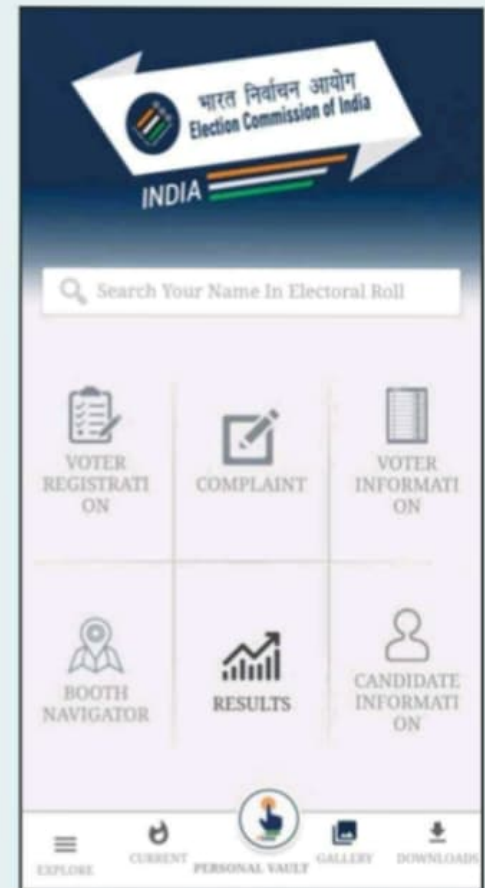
भारत निर्वाचन आयोग
Election Commission of India

INDIA

Search Your Name In Electoral Roll

VOTER REGISTRATI ON

COMPLAINT

VOTER INFORMATI ON

BOOTH NAVIGATOR

RESULTS

CANDIDATE INFORMATI ON

EXPLORE

CURRENT

PERSONAL VAULT

GALLERY

DOWNLOADS